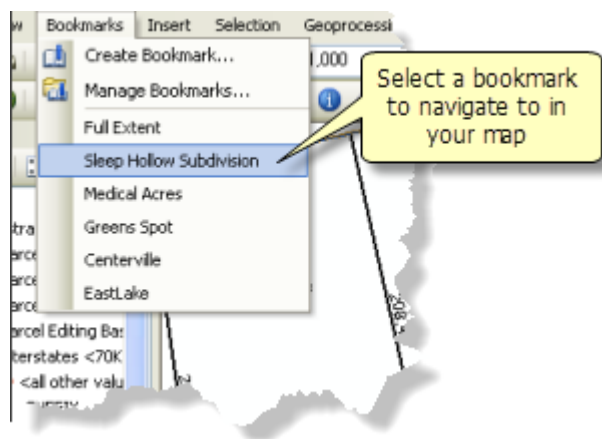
w Bookmarks Insert Selection Geoprocessi

Create Bookmark...
Manage Bookmarks...
Full Extent
Sleep Hollow Subdivision
Medical Acres
Greens Spot
Centerville
EastLake

1,000

Select a bookmark to navigate to in your map

tra
arce
arce
arce
arcel Editing Bas
terstates <70K
<all other valu